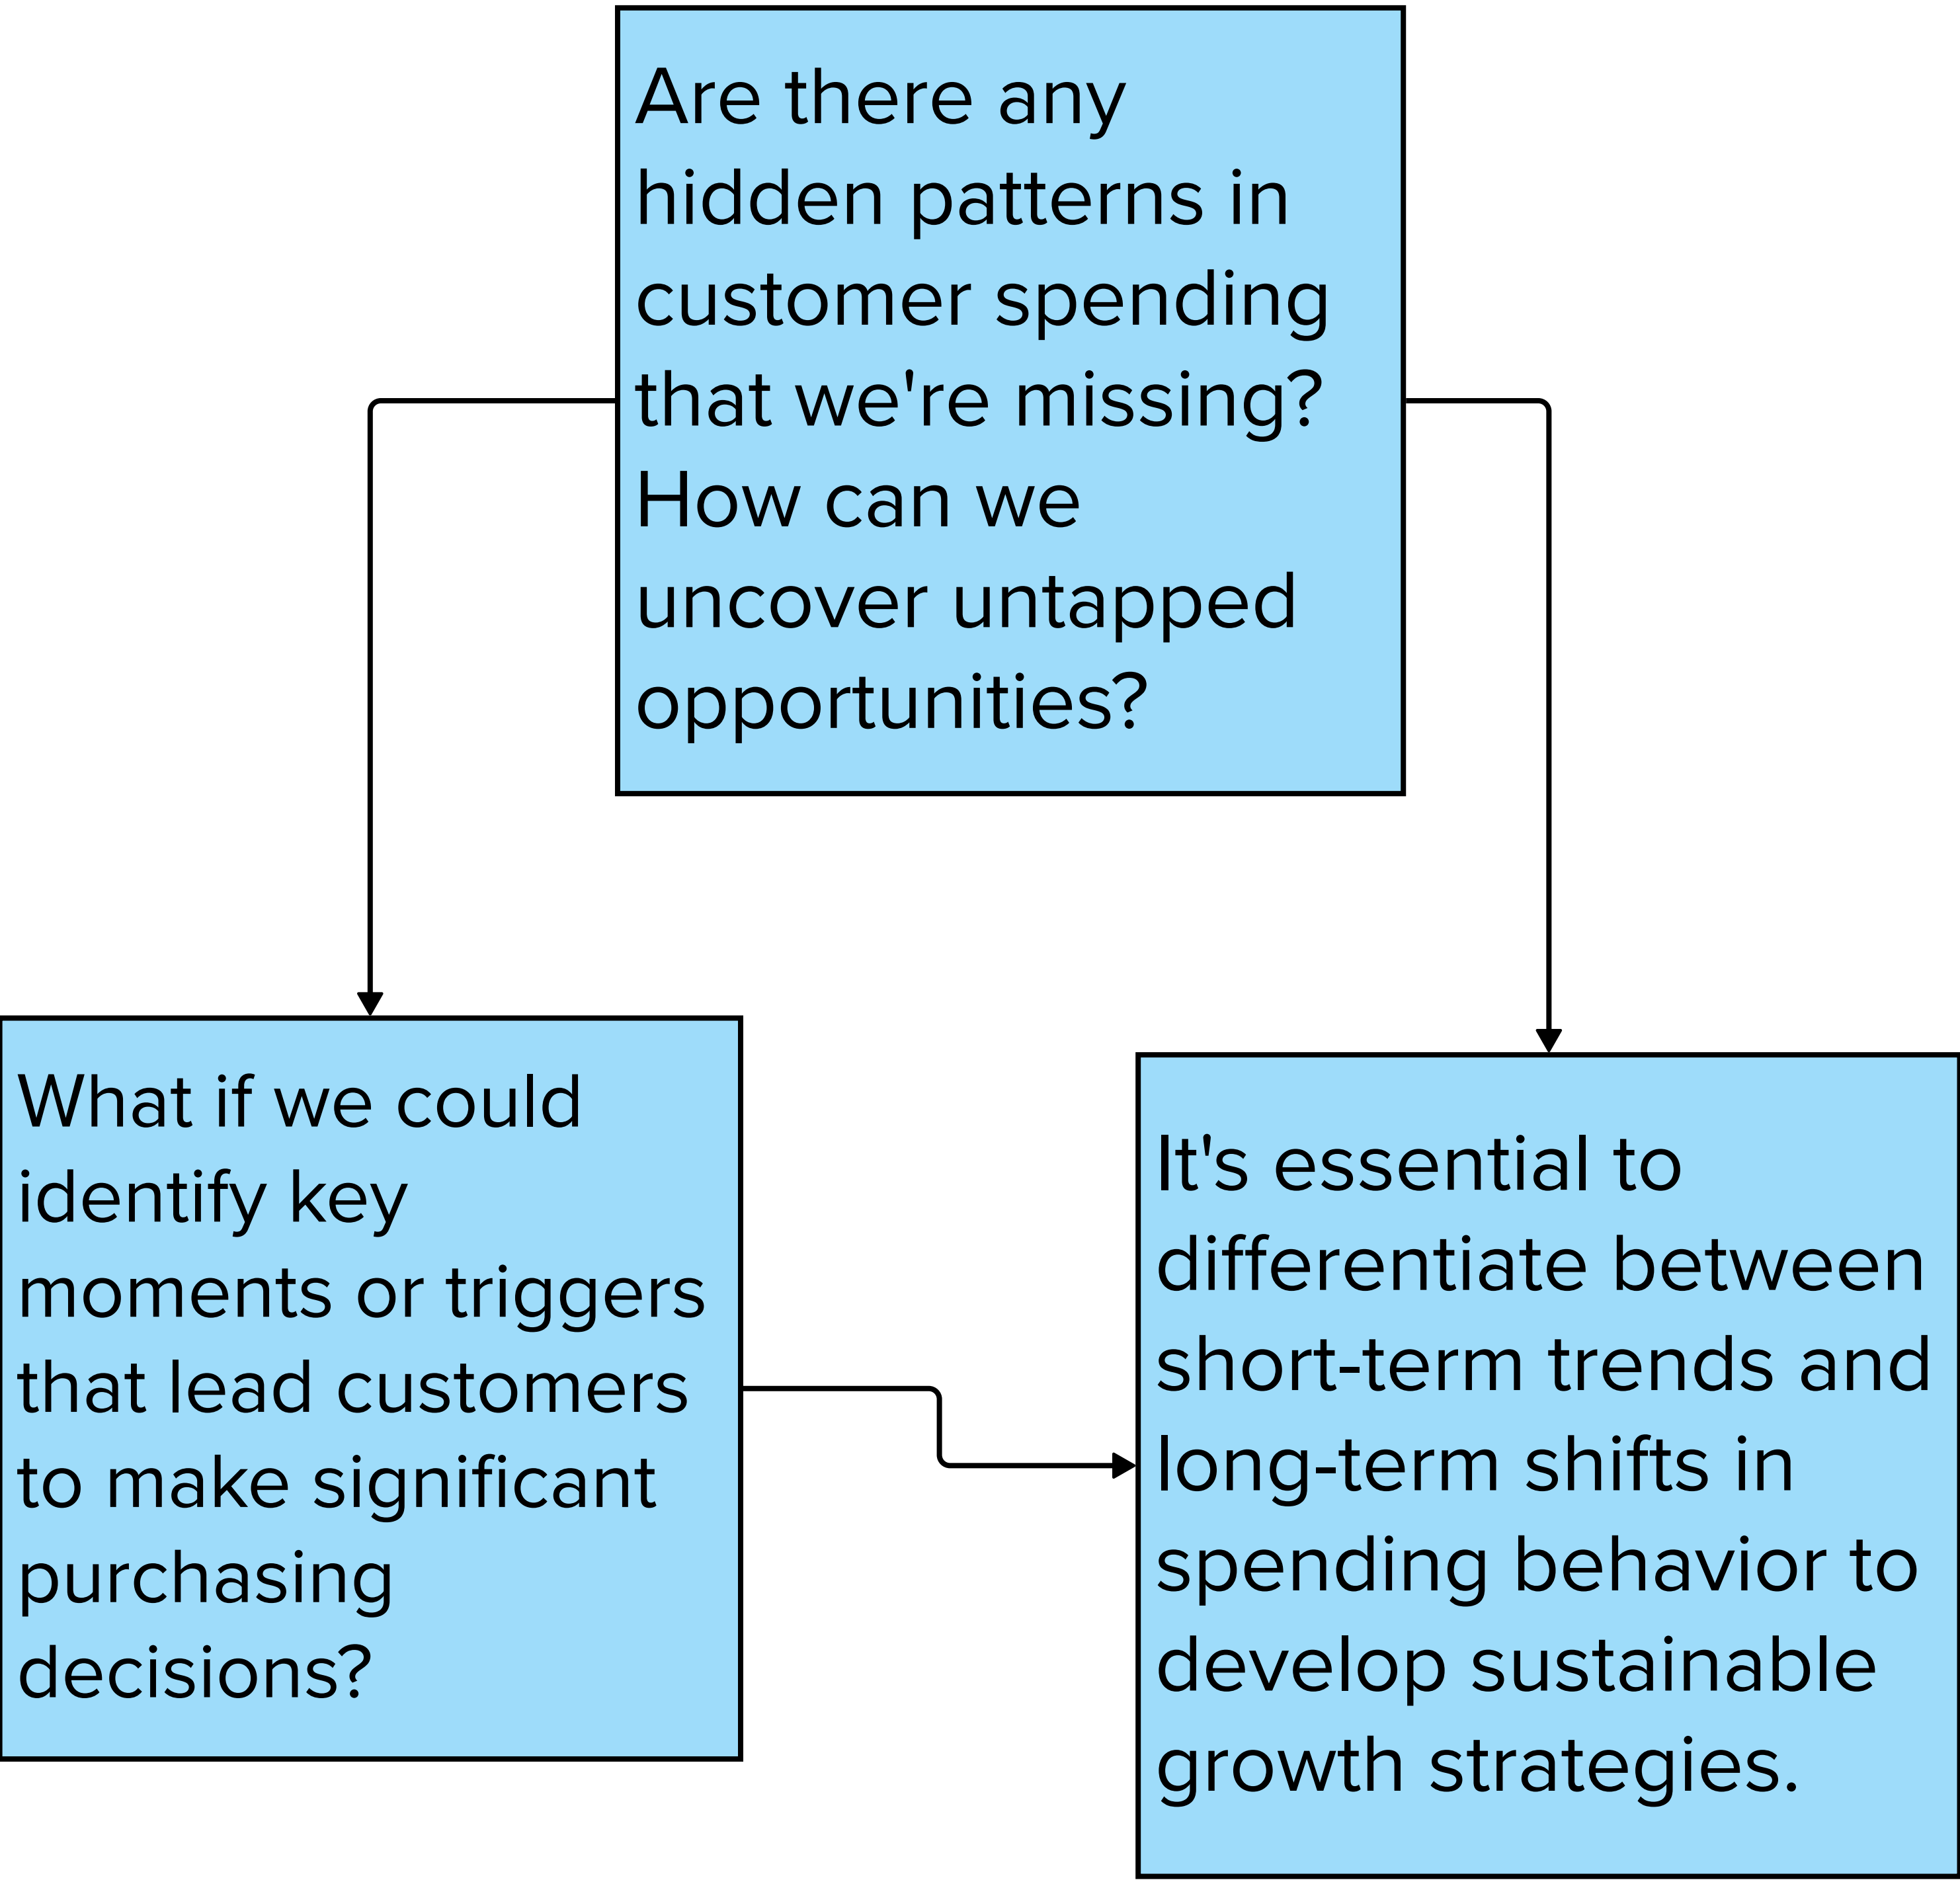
Are there any hidden patterns in customer spending that we're missing? How can we uncover untapped opportunities?

What if we could identify key moments or triggers that lead customers to make significant purchasing decisions?

It's essential to differentiate between short-term trends and long-term shifts in spending behavior to develop sustainable growth strategies.